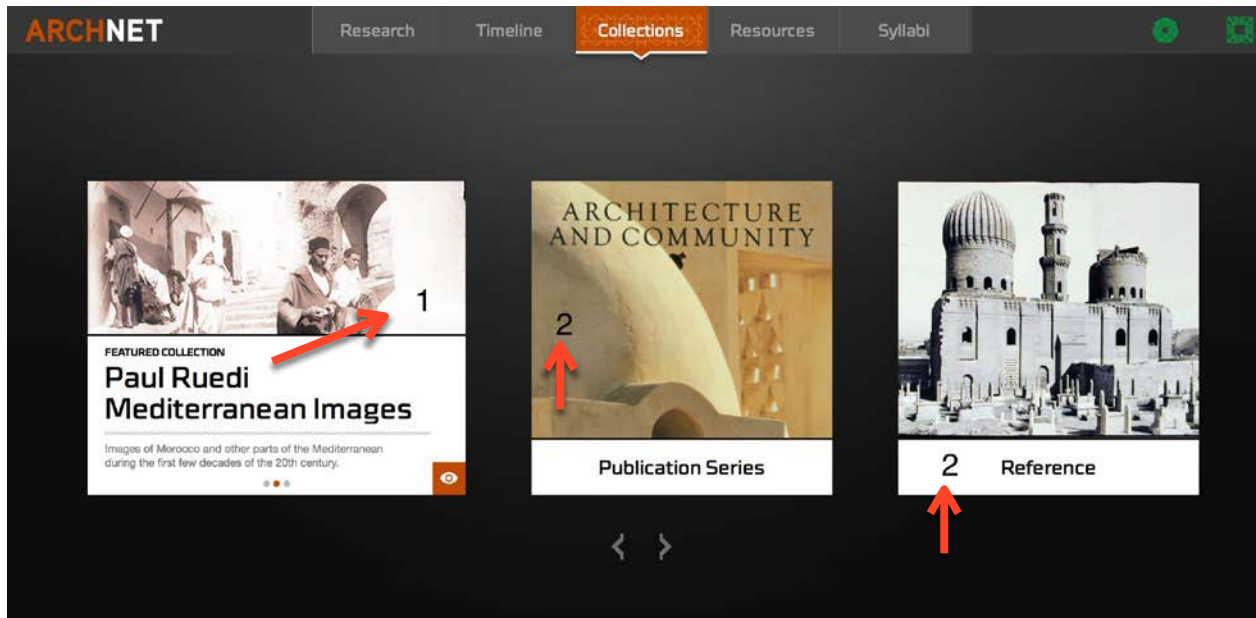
ARCHNET

Research Timeline Collections Resources Syllabi

1

FEATURED COLLECTION

Paul Ruedi Mediterranean Images

Images of Morocco and other parts of the Mediterranean during the first few decades of the 20th century.

ARCHITECTURE AND COMMUNITY

2

Publication Series

2

Reference